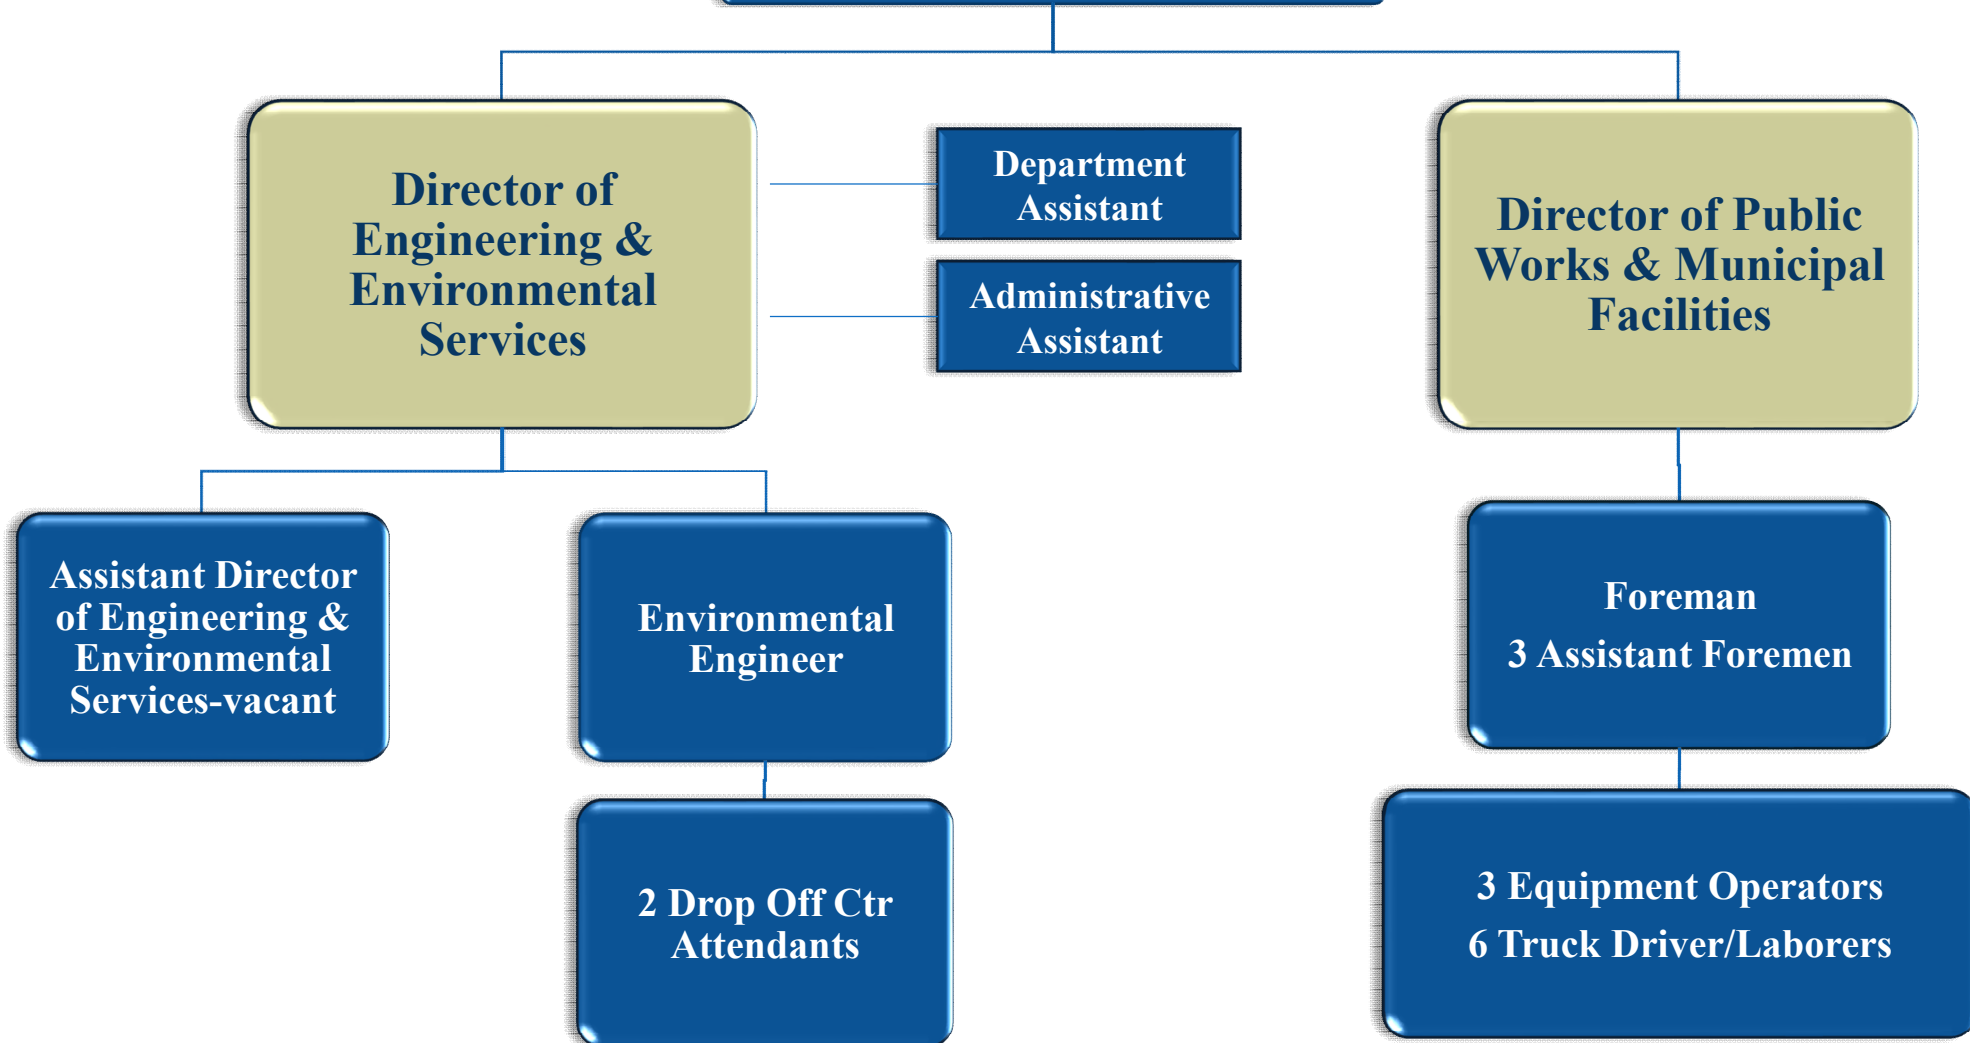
Director of Engineering & Environmental Services

Department Assistant

Administrative Assistant

Director of Public Works & Municipal Facilities

Assistant Director of Engineering & Environmental Services-vacant

Environmental Engineer

Foreman
3 Assistant Foremen

2 Drop Off Ctr Attendants

3 Equipment Operators
6 Truck Driver/Laborers